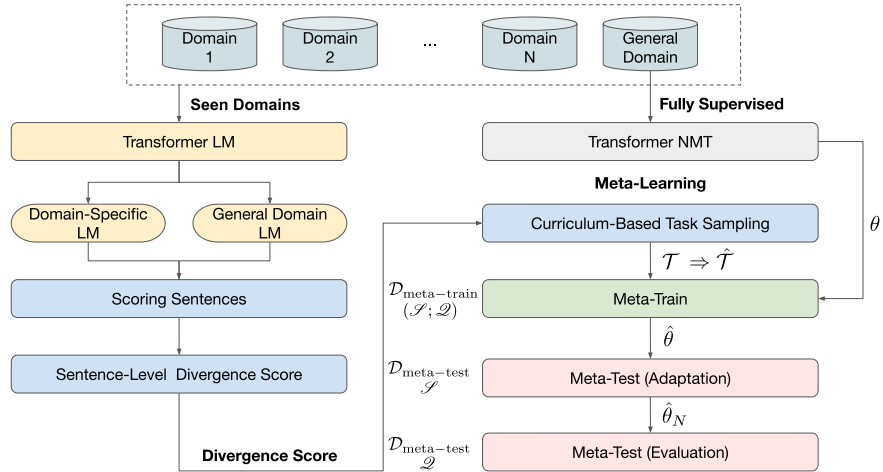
Domain 1

Domain 2

...

Domain N

General Domain

Seen Domains

Fully Supervised

Transformer LM

Transformer NMT

Meta-Learning

Domain-Specific LM

General Domain LM

Curriculum-Based Task Sampling

$\theta$

$\mathcal{T} \Rightarrow \hat{\mathcal{T}}$

Scoring Sentences

$\mathcal{D}_{\text{meta-train}}$ $(\mathscr{S}; \mathscr{Q})$

Meta-Train

$\hat{\theta}$

Sentence-Level Divergence Score

$\mathcal{D}_{\text{meta-test}}$ $\mathscr{S}$

Meta-Test (Adaptation)

$\hat{\theta}_N$

Divergence Score

$\mathcal{D}_{\text{meta-test}}$ $\mathscr{Q}$

Meta-Test (Evaluation)